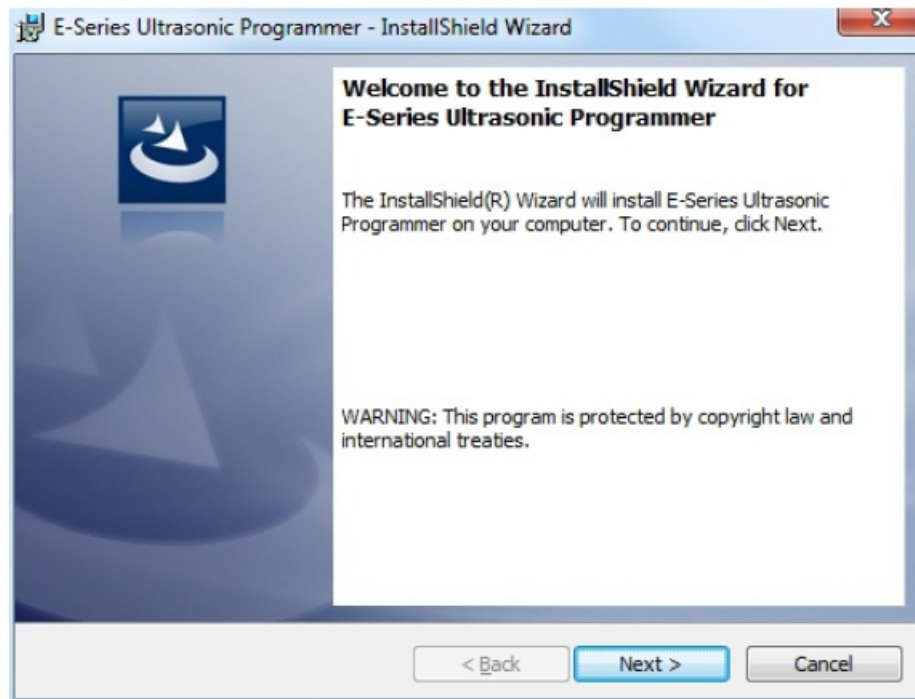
E-Series Ultrasonic Programmer - InstallShield Wizard

Welcome to the InstallShield Wizard for E-Series Ultrasonic Programmer

The InstallShield(R) Wizard will install E-Series Ultrasonic Programmer on your computer. To continue, click Next.

WARNING: This program is protected by copyright law and international treaties.

< Back
Next >
Cancel